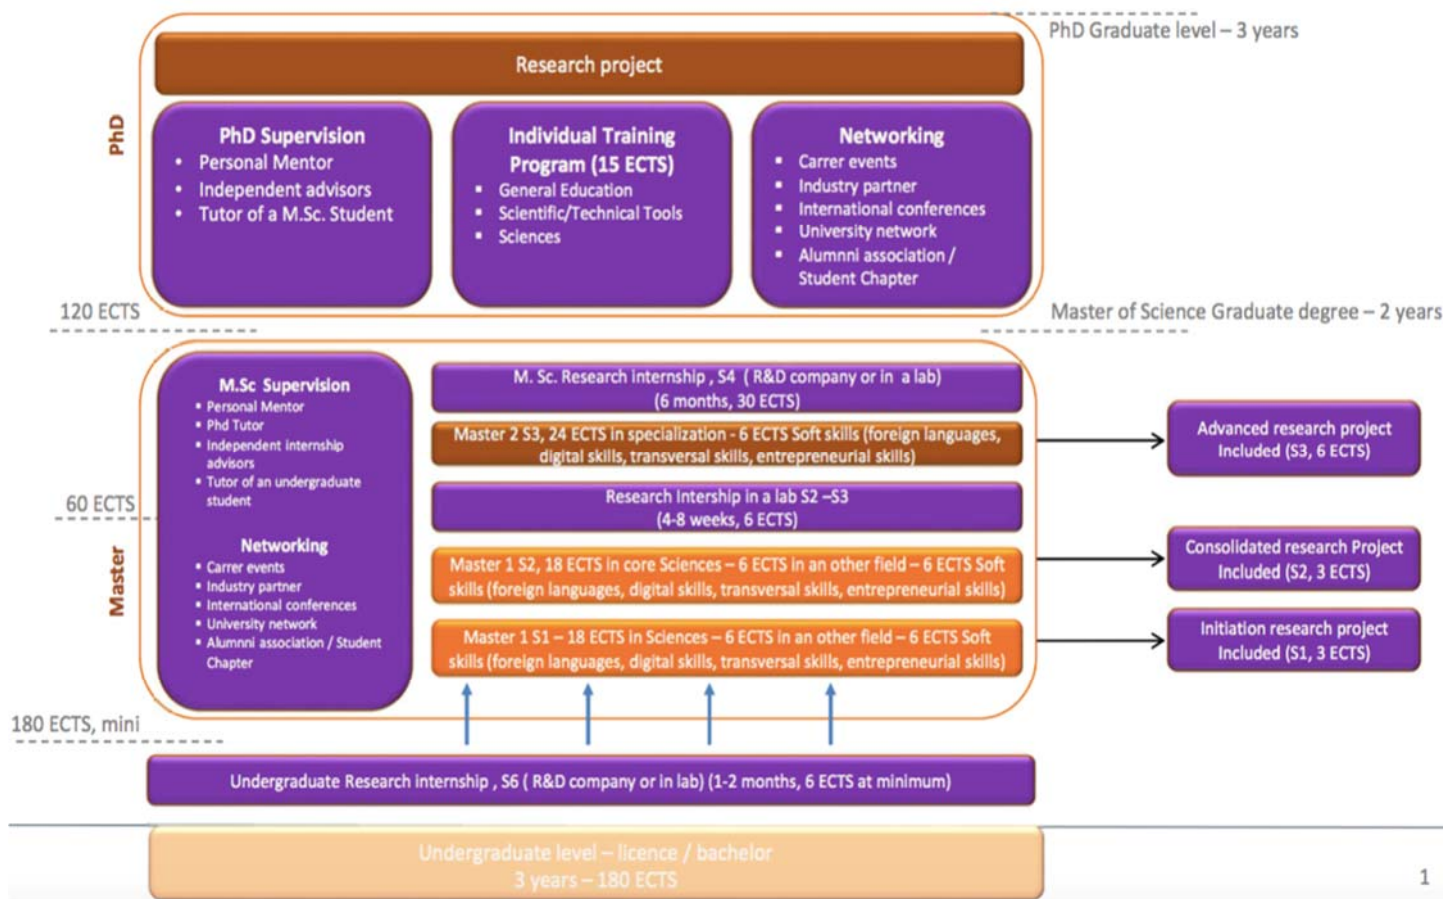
PhD Graduate level – 3 years

PhD

Research project

PhD Supervision
- Personal Mentor
- Independent advisors
- Tutor of a M.Sc. Student

Individual Training Program (15 ECTS)
- General Education
- Scientific/Technical Tools
- Sciences

Networking
- Carrer events
- Industry partner
- International conferences
- University network
- Alumnni association / Student Chapter

120 ECTS

Master of Science Graduate degree – 2 years

Master

M.Sc Supervision
- Personal Mentor
- Phd Tutor
- Independent internship advisors
- Tutor of an undergraduate student

Networking
- Carrer events
- Industry partner
- International conferences
- University network
- Alumnni association / Student Chapter

M. Sc. Research internship , S4 ( R&D company or in a lab) (6 months, 30 ECTS)

Master 2 S3, 24 ECTS in specialization - 6 ECTS Soft skills (foreign languages, digital skills, transversal skills, entrepreneurial skills)

60 ECTS

Research Intership in a lab S2 –S3 (4-8 weeks, 6 ECTS)

Master 1 S2, 18 ECTS in core Sciences – 6 ECTS in an other field – 6 ECTS Soft skills (foreign languages, digital skills, transversal skills, entrepreneurial skills)

Master 1 S1 – 18 ECTS in Sciences – 6 ECTS in an other field – 6 ECTS Soft skills (foreign languages, digital skills, transversal skills, entrepreneurial skills)

Advanced research project Included (S3, 6 ECTS)

Consolidated research Project Included (S2, 3 ECTS)

Initiation research project Included (S1, 3 ECTS)

180 ECTS, mini

Undergraduate Research internship , S6 ( R&D company or in lab) (1-2 months, 6 ECTS at minimum)

Undergraduate level – licence / bachelor
3 years – 180 ECTS

1